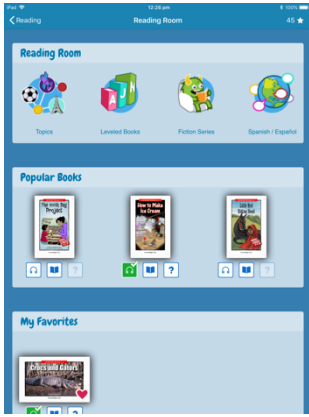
iPad
12:26 pm
100%
Reading
Reading Room
45

Reading Room

Topics
Leveled Books
Fiction Series
Spanish / Español

Popular Books

The 100th Day Project
How to Make Ice Cream
Little Red Riding Hood
?
?
?

My Favorites

Crocs and Gators
?